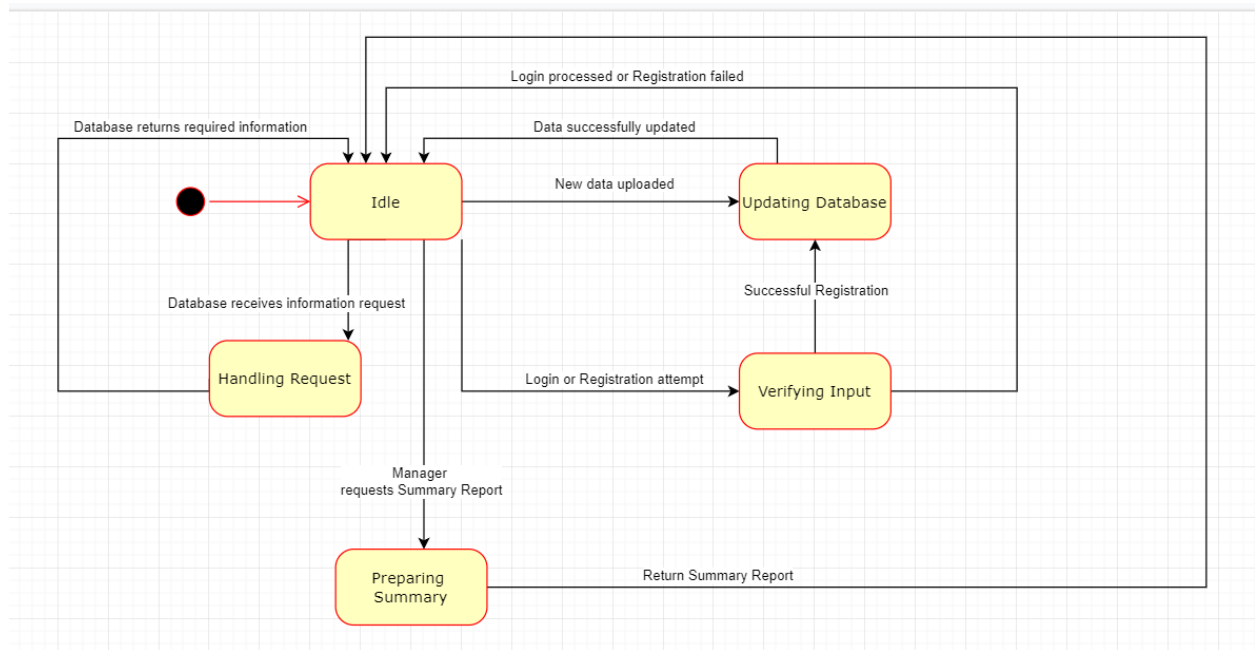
Login processed or Registration failed

Database returns required information

Data successfully updated

New data uploaded

Idle

Updating Database

Successful Registration

Database receives information request

Handling Request

Login or Registration attempt

Verifying Input

Manager requests Summary Report

Preparing Summary

Return Summary Report